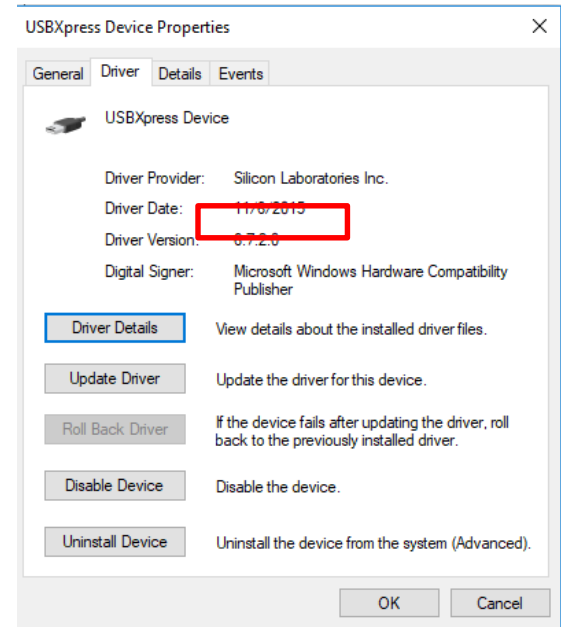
USBXpress Device Properties

×

General Driver Details Events

USBXpress Device

Driver Provider: Silicon Laboratories Inc.

Driver Date: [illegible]

Driver Version: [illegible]

Digital Signer: Microsoft Windows Hardware Compatibility Publisher

Driver Details View details about the installed driver files.

Update Driver Update the driver for this device.

Roll Back Driver If the device fails after updating the driver, roll back to the previously installed driver.

Disable Device Disable the device.

Uninstall Device Uninstall the device from the system (Advanced).

OK Cancel